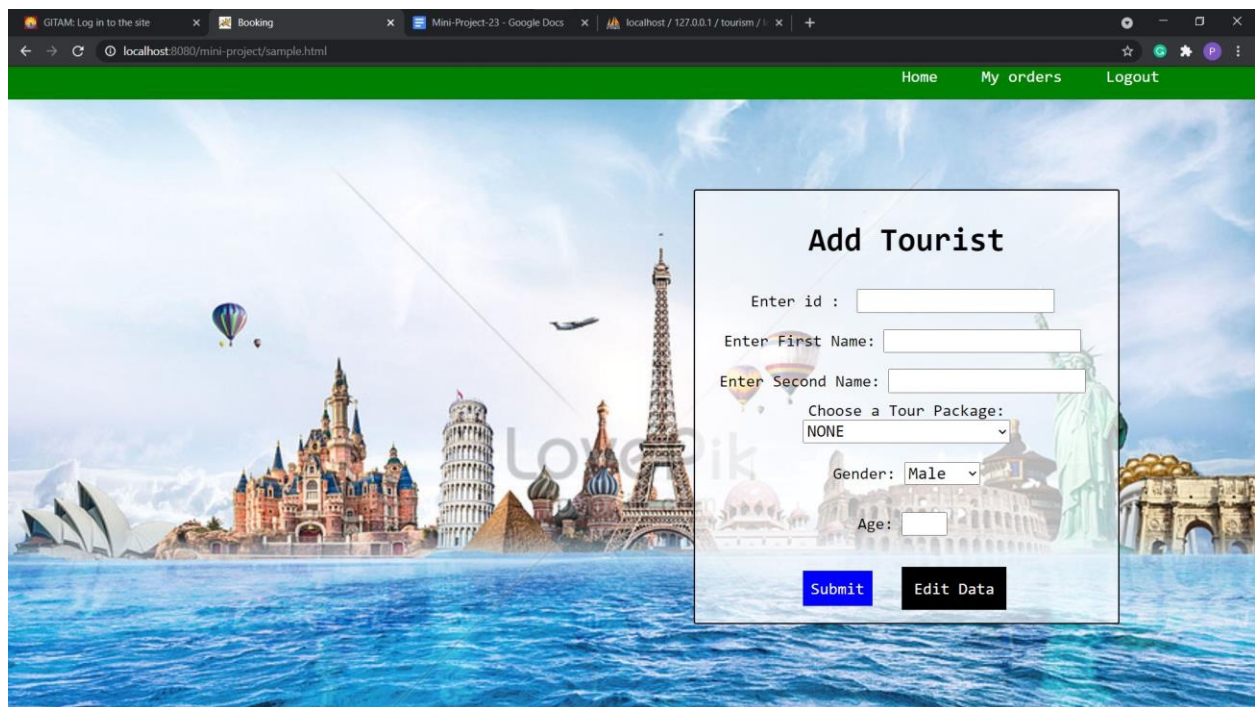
GITAM: Log in to the site × Booking × Mini-Project-23 - Google Docs × localhost / 127.0.0.1 / tourism / × +

localhost:8080/mini-project/sample.html

Home My orders Logout

Add Tourist

Enter id :

Enter First Name:

Enter Second Name:

Choose a Tour Package:

NONE

Gender: Male

Age:

Submit Edit Data

Lovepik